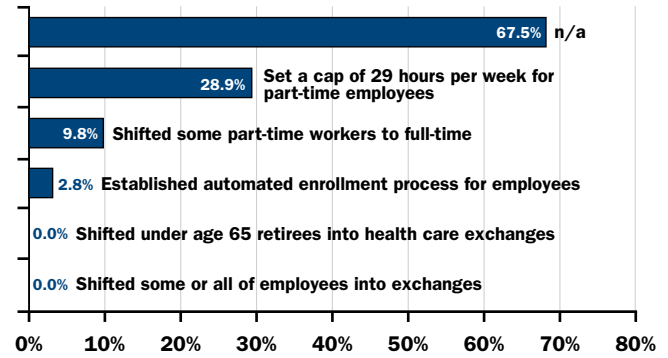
67.5% n/a

28.9% Set a cap of 29 hours per week for part-time employees

9.8% Shifted some part-time workers to full-time

2.8% Established automated enrollment process for employees

0.0% Shifted under age 65 retirees into health care exchanges

0.0% Shifted some or all of employees into exchanges

0% 10% 20% 30% 40% 50% 60% 70% 80%